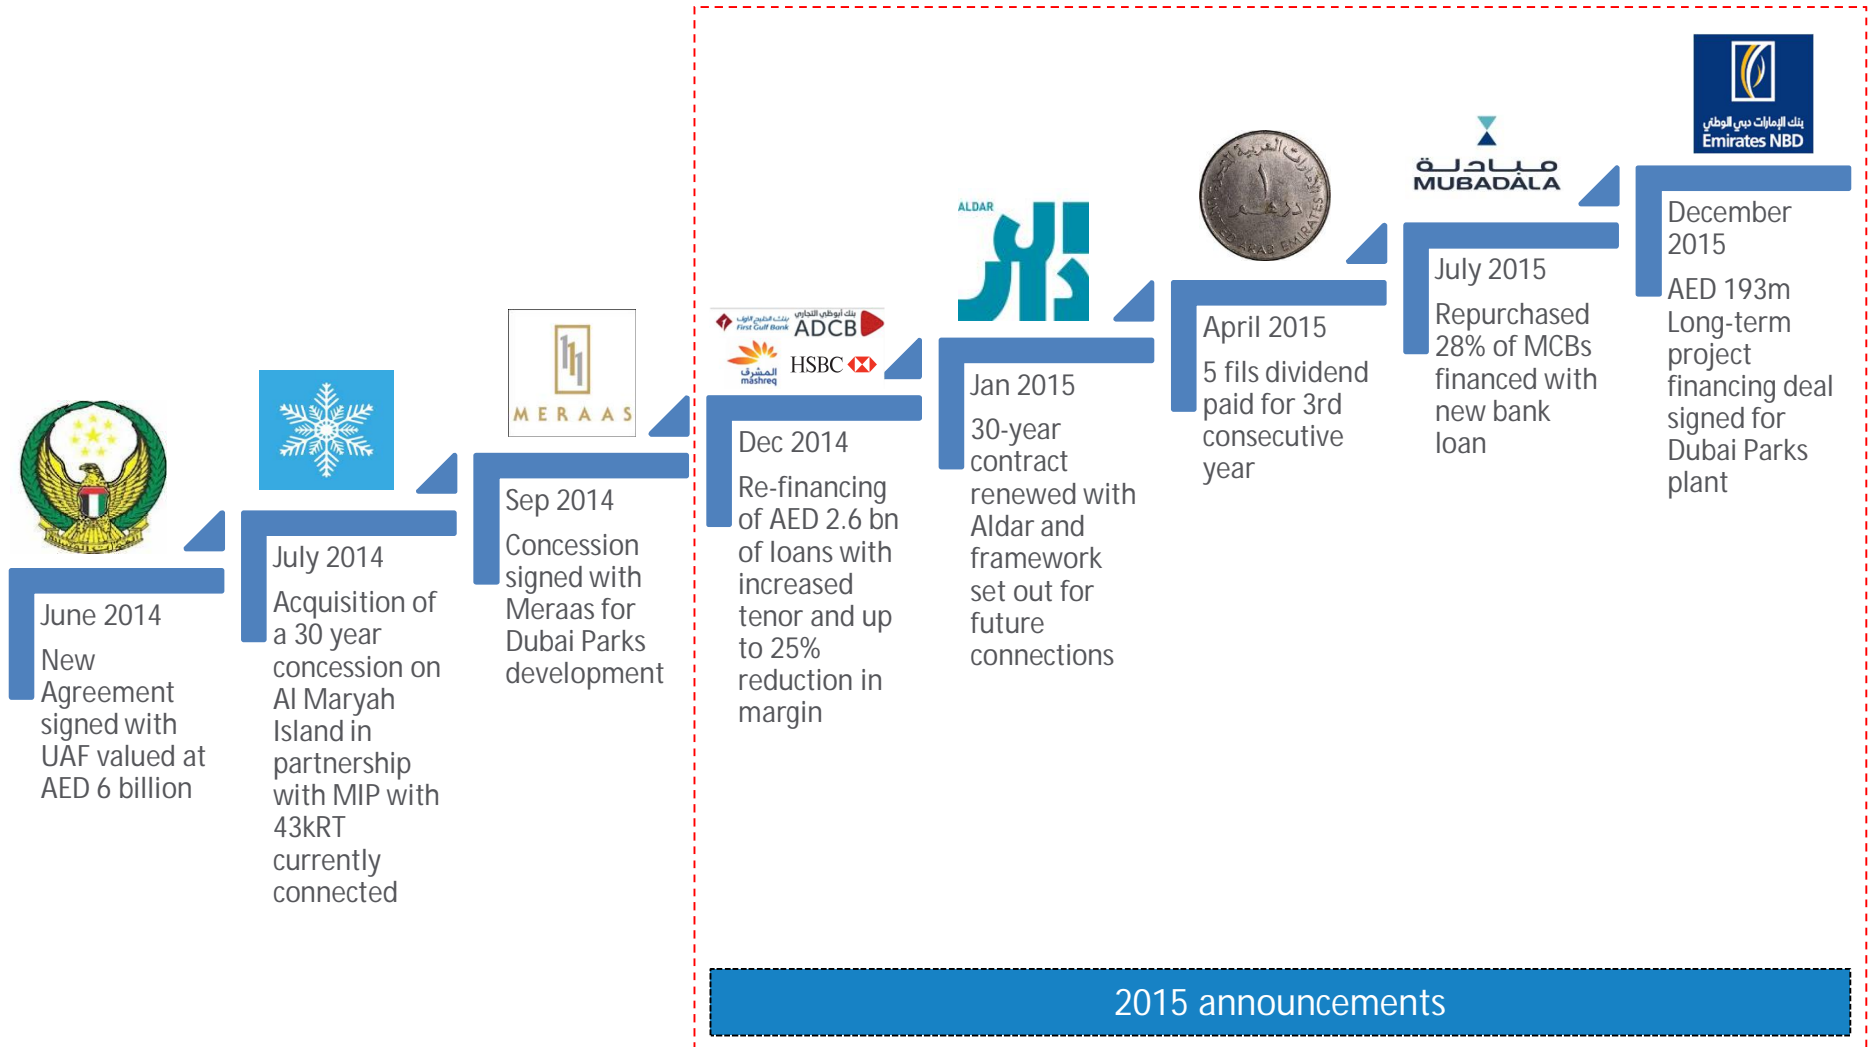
June 2014

New Agreement signed with UAF valued at AED 6 billion

July 2014

Acquisition of a 30 year concession on Al Maryah Island in partnership with MIP with 43kRT currently connected

MERAAS

Sep 2014

Concession signed with Meraas for Dubai Parks development

بنك الخليج الأول First Gulf Bank

بنك أبوظبي التجاري ADCB

المشرق mashreq

HSBC

Dec 2014

Re-financing of AED 2.6 bn of loans with increased tenor and up to 25% reduction in margin

ALDAR

Jan 2015

30-year contract renewed with Aldar and framework set out for future connections

April 2015

5 fils dividend paid for 3rd consecutive year

مبادلة MUBADALA

July 2015

Repurchased 28% of MCBs financed with new bank loan

بنك الإمارات دبي الوطني Emirates NBD

December 2015

AED 193m Long-term project financing deal signed for Dubai Parks plant

2015 announcements